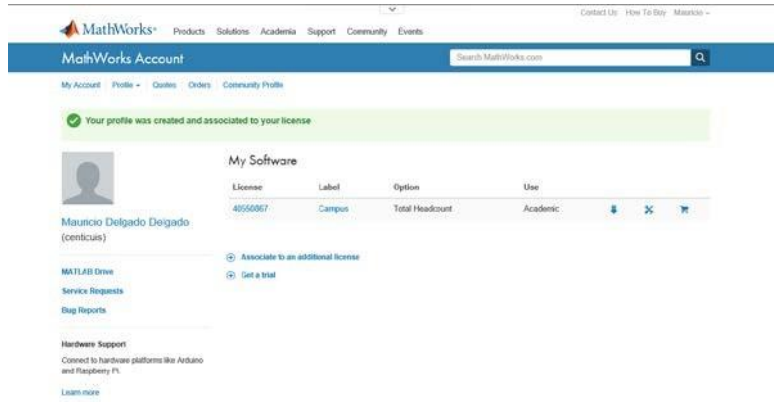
MathWorks® Products Solutions Academia Support Community Events

Contact Us How To Buy Mauricio

MathWorks Account

Search MathWorks.com

My Account Profile Quotes Orders Community Profile

Your profile was created and associated to your license

Mauricio Delgado Delgado
(centicuis)

MATLAB Drive
Service Requests
Bug Reports

Hardware Support
Connect to hardware platforms like Arduino and Raspberry Pi.
Learn more

My Software

| License | Label | Option | Use |
|---|---|---|---|
| 40550867 | Campus | Total Headcount | Academic |

Associate to an additional license
Get a trial